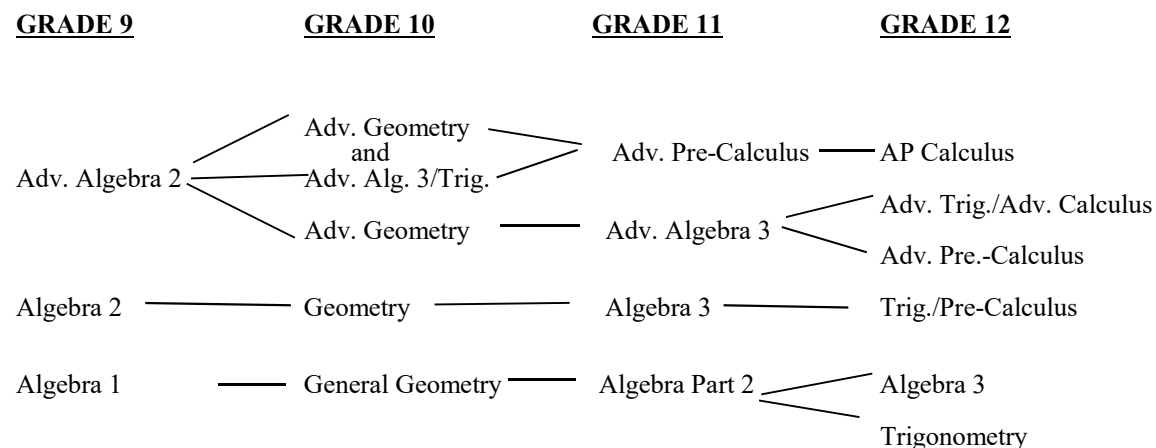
GRADE 9
GRADE 10
GRADE 11
GRADE 12

Adv. Algebra 2
Adv. Geometry and Adv. Alg. 3/Trig.
Adv. Pre-Calculus
AP Calculus

Adv. Geometry
Adv. Algebra 3
Adv. Trig./Adv. Calculus
Adv. Pre.-Calculus

Algebra 2
Geometry
Algebra 3
Trig./Pre-Calculus

Algebra 1
General Geometry
Algebra Part 2
Algebra 3
Trigonometry